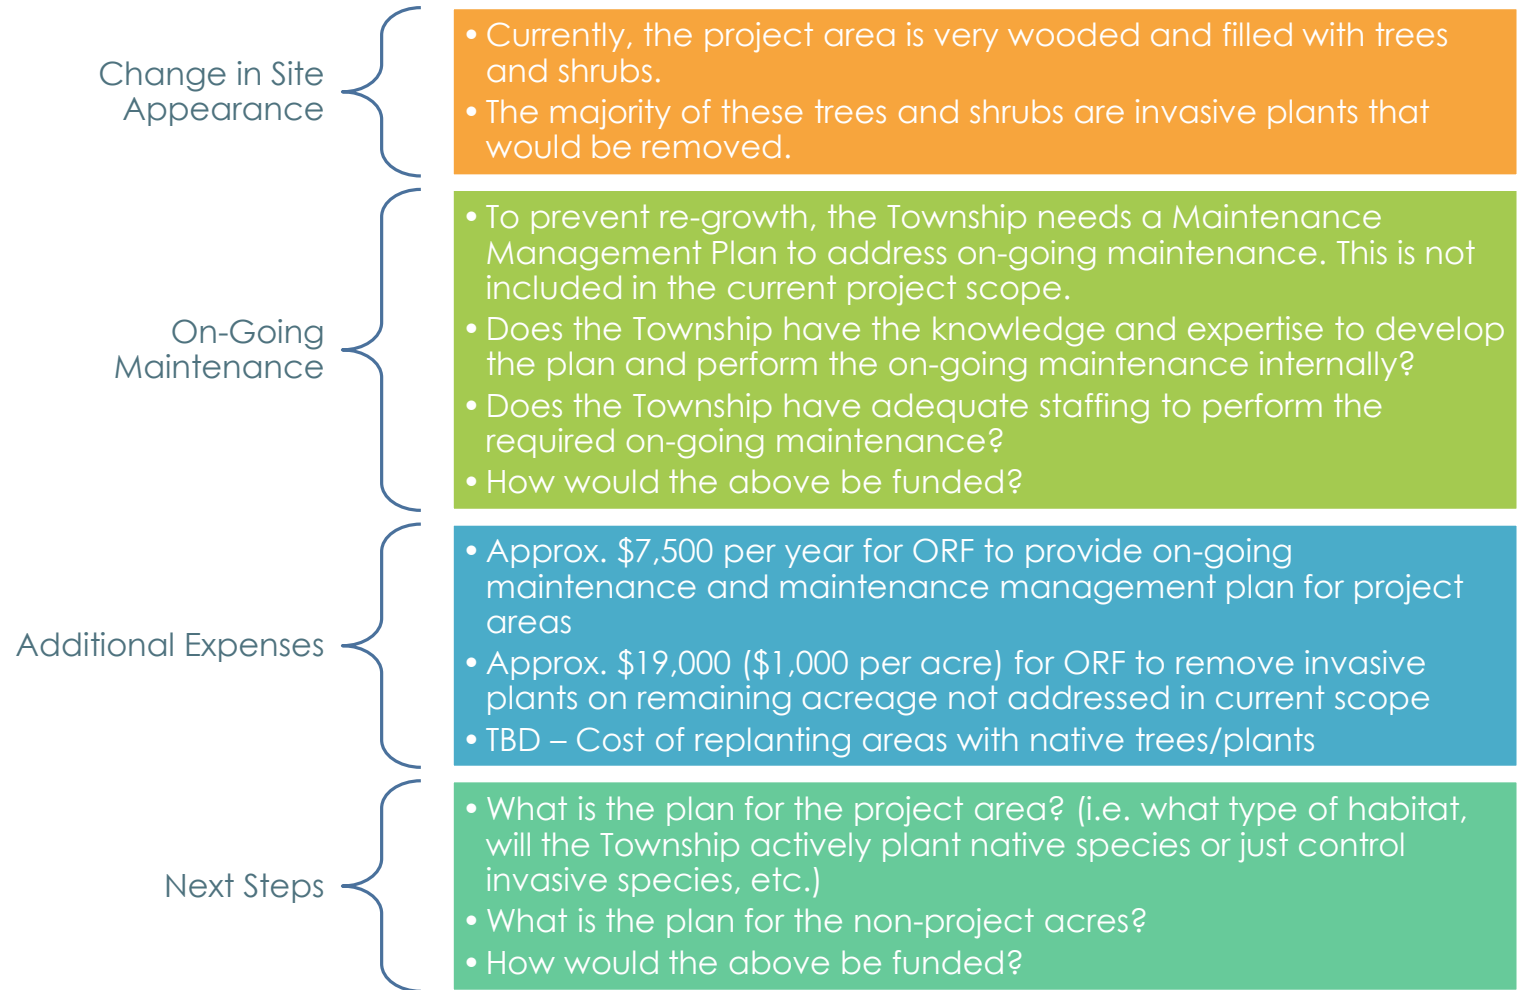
Change in Site Appearance

• Currently, the project area is very wooded and filled with trees and shrubs.
• The majority of these trees and shrubs are invasive plants that would be removed.

On-Going Maintenance

• To prevent re-growth, the Township needs a Maintenance Management Plan to address on-going maintenance. This is not included in the current project scope.
• Does the Township have the knowledge and expertise to develop the plan and perform the on-going maintenance internally?
• Does the Township have adequate staffing to perform the required on-going maintenance?
• How would the above be funded?

Additional Expenses

• Approx. \$7,500 per year for ORF to provide on-going maintenance and maintenance management plan for project areas
• Approx. \$19,000 (\$1,000 per acre) for ORF to remove invasive plants on remaining acreage not addressed in current scope
• TBD – Cost of replanting areas with native trees/plants

Next Steps

• What is the plan for the project area? (i.e. what type of habitat, will the Township actively plant native species or just control invasive species, etc.)
• What is the plan for the non-project acres?
• How would the above be funded?